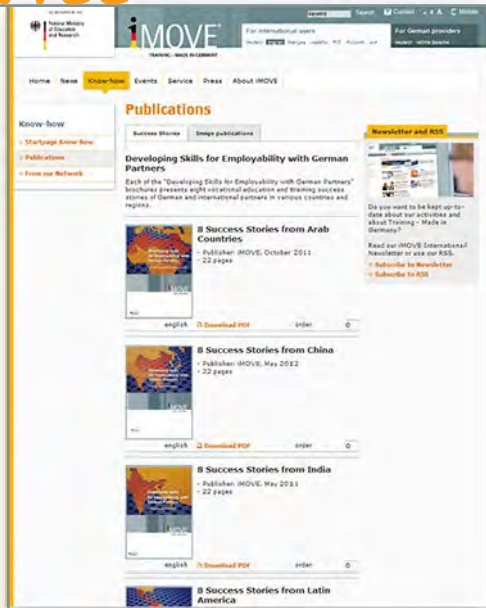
Federal Ministry of Education and Research

iMOVE

TRAINING – MADE IN GERMANY

Search Contact A A Mobile

For international users

For German providers

Home News Know-how Events Service Press About iMOVE

Know-how

Startpage Know-how

Publications

From our Network

Publications

Success Stories Image publications

Developing Skills for Employability with German Partners

Each of the "Developing Skills for Employability with German Partners" brochures presents eight vocational education and training success stories of German and international partners in various countries and regions.

8 Success Stories from Arab Countries

Publisher: iMOVE, October 2011
22 pages

english Download PDF order 0

8 Success Stories from China

Publisher: iMOVE, May 2012
22 pages

english Download PDF order 0

8 Success Stories from India

Publisher: iMOVE, May 2011
22 pages

english Download PDF order 0

8 Success Stories from Latin America

Newsletter and RSS

Do you want to be kept up-to-date about our activities and about Training – Made in Germany?

Read our iMOVE International Newsletter or use our RSS.

Subscribe to Newsletter
Subscribe to RSS